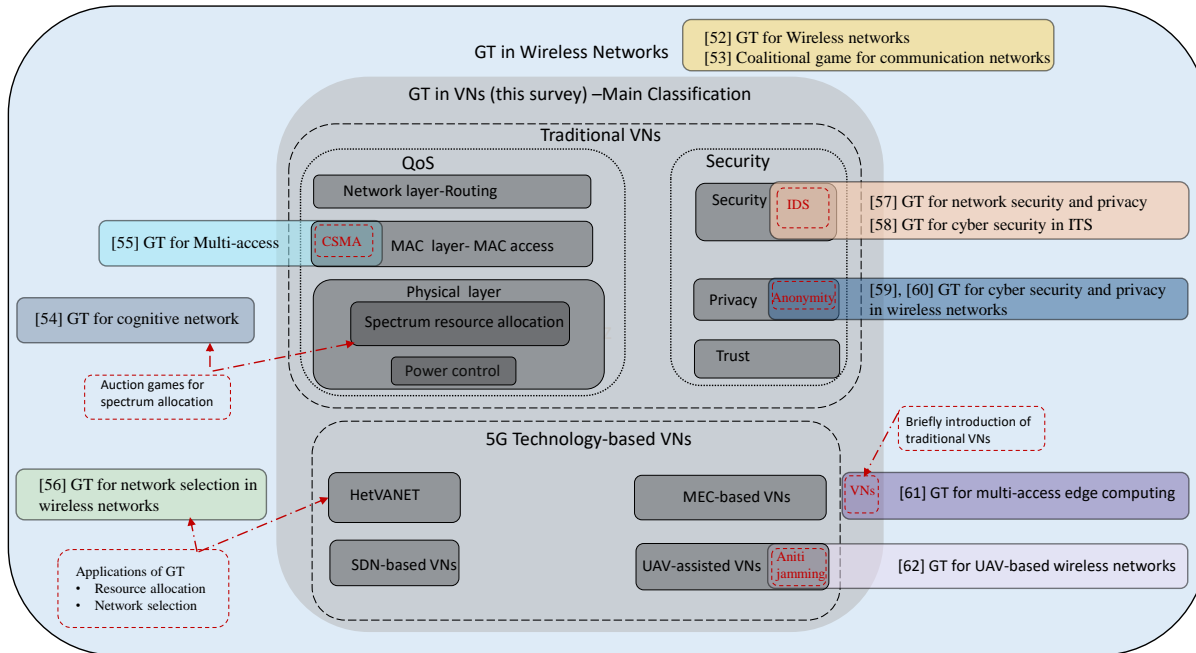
GT in Wireless Networks

[52] GT for Wireless networks
[53] Coalitional game for communication networks

GT in VNs (this survey) –Main Classification

Traditional VNs

QoS

Network layer-Routing

[55] GT for Multi-access

CSMA

MAC layer- MAC access

Physical layer

Spectrum resource allocation

Power control

[54] GT for cognitive network

Auction games for spectrum allocation

Security

Security

IDS

[57] GT for network security and privacy
[58] GT for cyber security in ITS

Privacy

Anonymity

[59], [60] GT for cyber security and privacy in wireless networks

Trust

Briefly introduction of traditional VNs

5G Technology-based VNs

[56] GT for network selection in wireless networks

HetVANET

MEC-based VNs

VNs

[61] GT for multi-access edge computing

SDN-based VNs

UAV-assisted VNs

Anti jamming

[62] GT for UAV-based wireless networks

Applications of GT
• Resource allocation
• Network selection